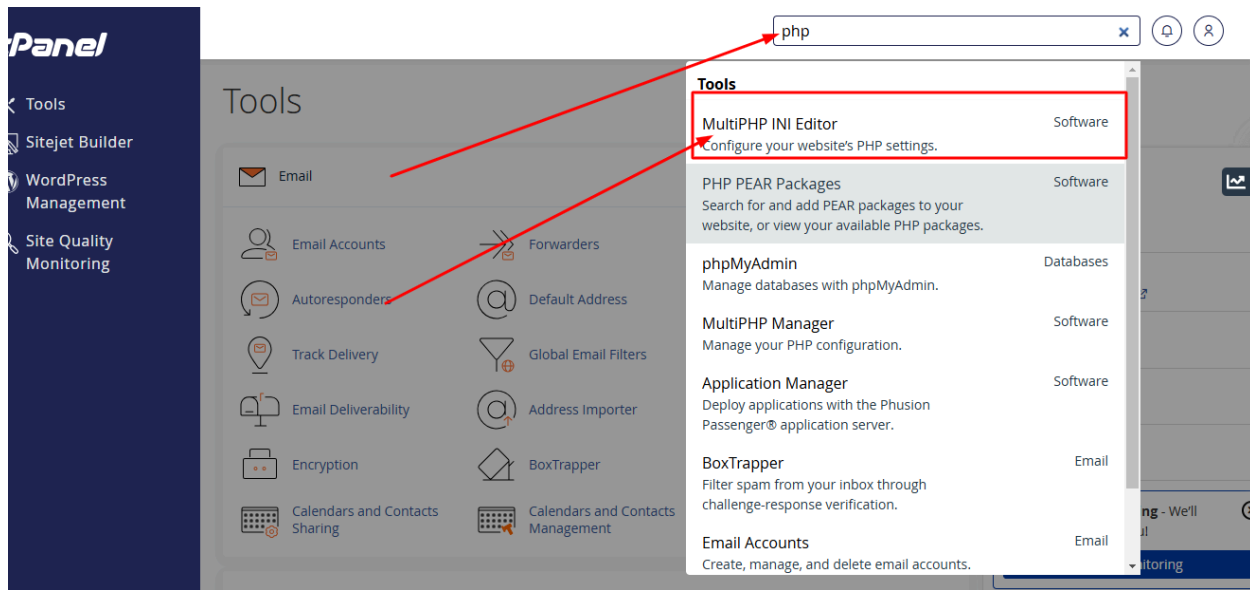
cPanel

Tools
Sitejet Builder
WordPress Management
Site Quality Monitoring

Tools

Email

Email Accounts
Forwarders
Autoresponders
Default Address
Track Delivery
Global Email Filters
Email Deliverability
Address Importer
Encryption
BoxTrapper
Calendars and Contacts Sharing
Calendars and Contacts Management

php

Tools

MultiPHP INI Editor
Software
Configure your website's PHP settings.

PHP PEAR Packages
Software
Search for and add PEAR packages to your website, or view your available PHP packages.

phpMyAdmin
Databases
Manage databases with phpMyAdmin.

MultiPHP Manager
Software
Manage your PHP configuration.

Application Manager
Software
Deploy applications with the Phusion Passenger® application server.

BoxTrapper
Email
Filter spam from your inbox through challenge-response verification.

Email Accounts
Email
Create, manage, and delete email accounts.

ng - We'll
ul
itoring